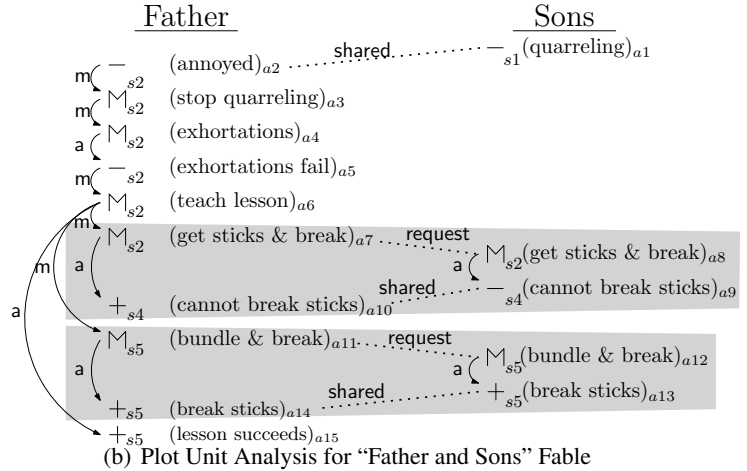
Father

Sons

m

m

a

m

m

m

a

a

a

a

a

$-$ (annoyed)$_{a2}$

shared

$-_{s1}$(quarreling)$_{a1}$

$M_{s2}$ (stop quarreling)$_{a3}$

$M_{s2}$ (exhortations)$_{a4}$

$-_{s2}$ (exhortations fail)$_{a5}$

$M_{s2}$ (teach lesson)$_{a6}$

$M_{s2}$ (get sticks & break)$_{a7}$

request

$M_{s2}$(get sticks & break)$_{a8}$

$+_{s4}$ (cannot break sticks)$_{a10}$

shared

$-_{s4}$(cannot break sticks)$_{a9}$

$M_{s5}$ (bundle & break)$_{a11}$

request

$M_{s5}$(bundle & break)$_{a12}$

$+_{s5}$ (break sticks)$_{a14}$

shared

$+_{s5}$(break sticks)$_{a13}$

$+_{s5}$ (lesson succeeds)$_{a15}$

(b) Plot Unit Analysis for "Father and Sons" Fable